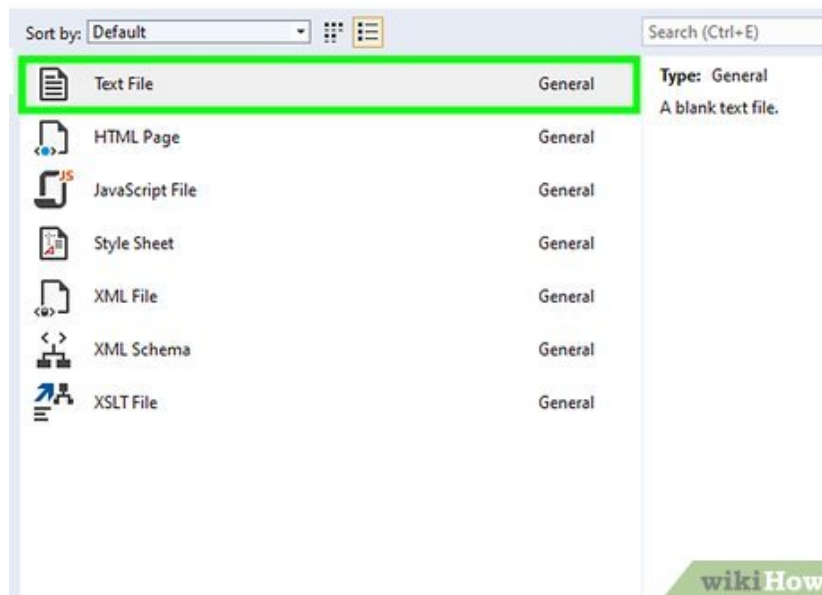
Sort by: Default

Search (Ctrl+E)

| | | |
|---|---|---|
| | Text File | General |
| | HTML Page | General |
| JS | JavaScript File | General |
| | Style Sheet | General |
| | XML File | General |
| | XML Schema | General |
| | XSLT File | General |

Type: General
A blank text file.

wikiHow